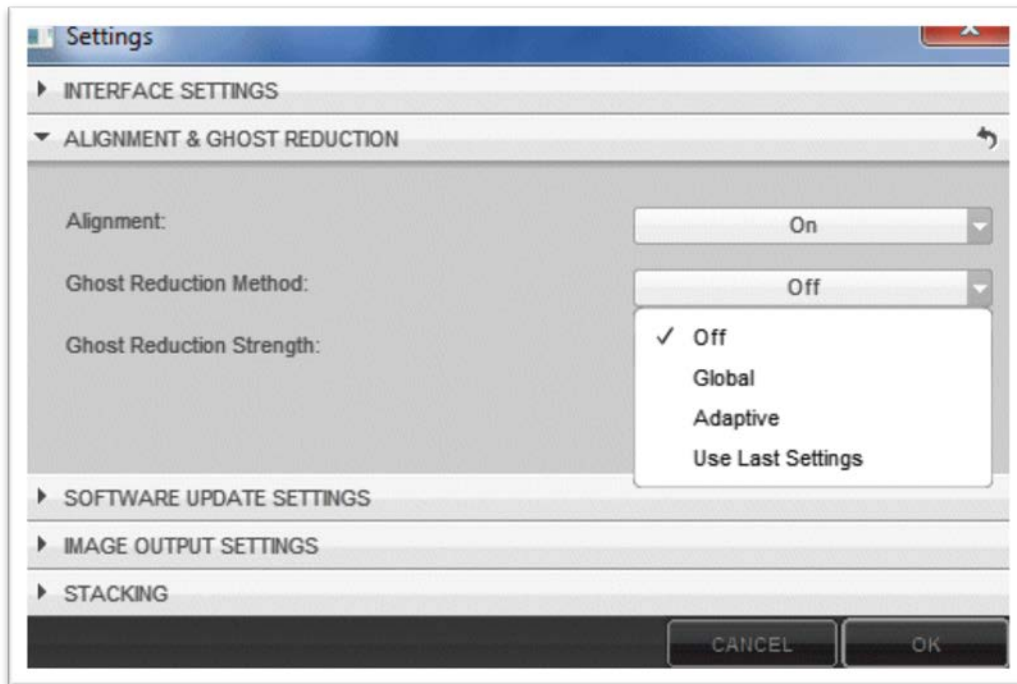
Settings

INTERFACE SETTINGS

ALIGNMENT & GHOST REDUCTION

Alignment:
On

Ghost Reduction Method:
Off

Ghost Reduction Strength:

✓ Off
Global
Adaptive
Use Last Settings

SOFTWARE UPDATE SETTINGS

IMAGE OUTPUT SETTINGS

STACKING

CANCEL
OK